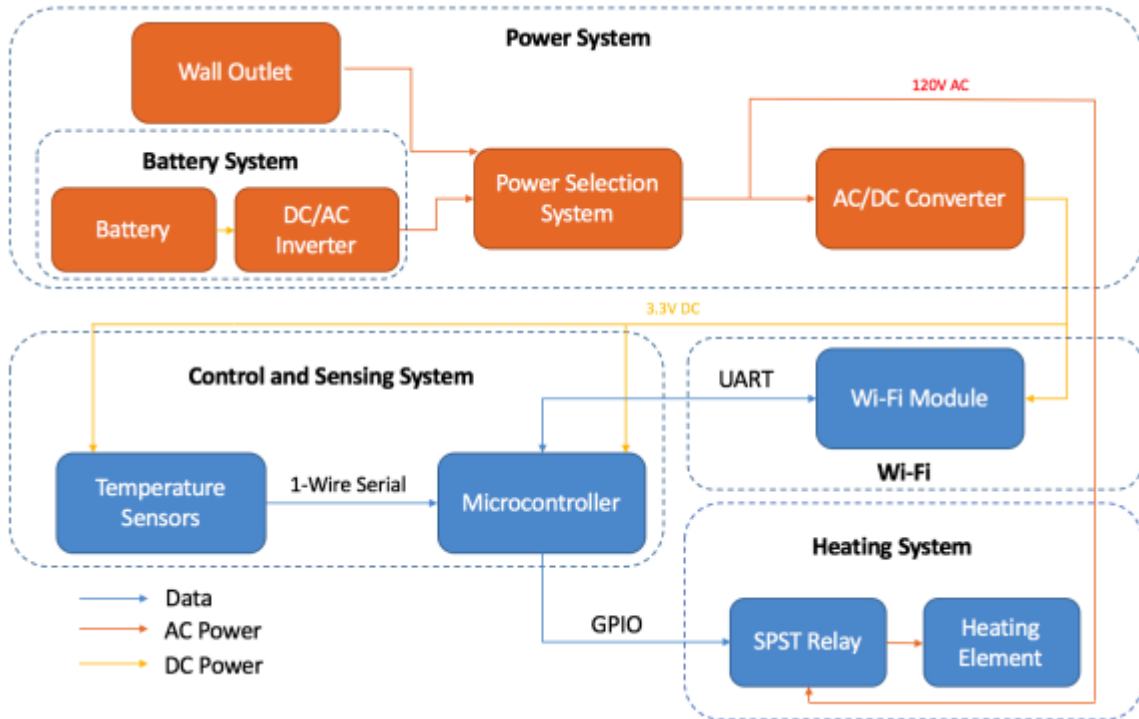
Power System

Wall Outlet

120V AC

Battery System

Battery

DC/AC Inverter

Power Selection System

AC/DC Converter

3.3V DC

Control and Sensing System

UART

Wi-Fi Module

Wi-Fi

Temperature Sensors

1-Wire Serial

Microcontroller

Heating System

Data

AC Power

DC Power

GPIO

SPST Relay

Heating Element